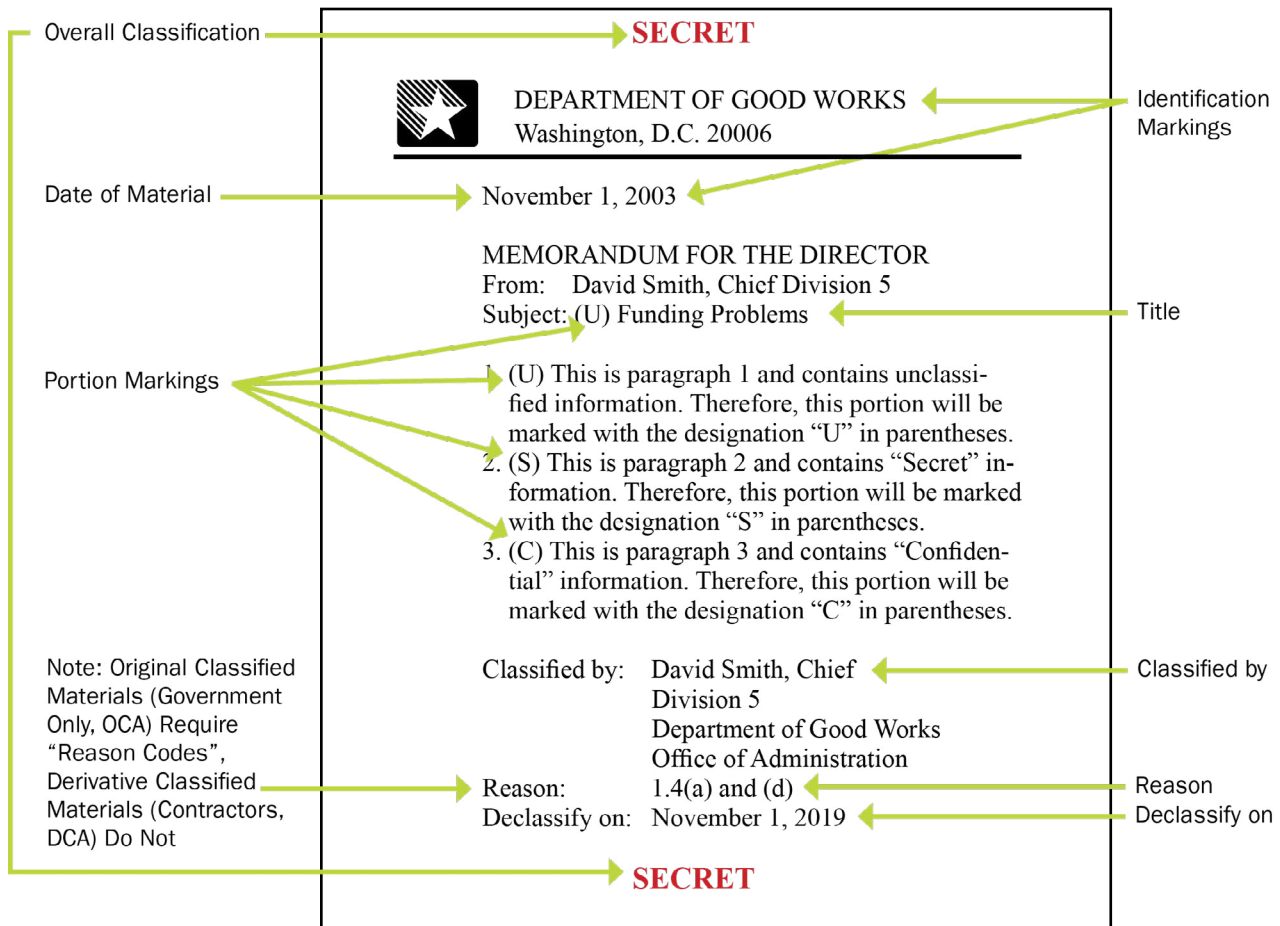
Overall Classification

SECRET

DEPARTMENT OF GOOD WORKS
Washington, D.C. 20006

Identification Markings

Date of Material

November 1, 2003

MEMORANDUM FOR THE DIRECTOR
From: David Smith, Chief Division 5
Subject: (U) Funding Problems

Title

Portion Markings

1. (U) This is paragraph 1 and contains unclassified information. Therefore, this portion will be marked with the designation "U" in parentheses.
2. (S) This is paragraph 2 and contains "Secret" information. Therefore, this portion will be marked with the designation "S" in parentheses.
3. (C) This is paragraph 3 and contains "Confidential" information. Therefore, this portion will be marked with the designation "C" in parentheses.

Note: Original Classified Materials (Government Only, OCA) Require "Reason Codes", Derivative Classified Materials (Contractors, DCA) Do Not

Classified by: David Smith, Chief
Division 5
Department of Good Works
Office of Administration
Reason: 1.4(a) and (d)
Declassify on: November 1, 2019

Classified by

Reason

Declassify on

SECRET